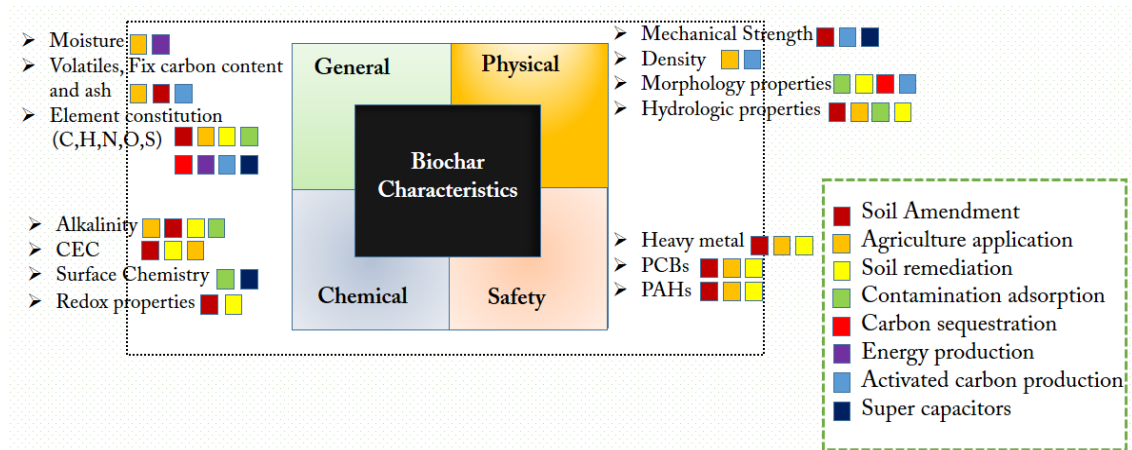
➢ Moisture
➢ Volatiles, Fix carbon content and ash
➢ Element constitution (C,H,N,O,S)

General

Physical

Biochar Characteristics

Chemical

Safety

➢ Mechanical Strength
➢ Density
➢ Morphology properties
➢ Hydrologic properties

➢ Alkalinity
➢ CEC
➢ Surface Chemistry
➢ Redox properties

➢ Heavy metal
➢ PCBs
➢ PAHs

Soil Amendment
Agriculture application
Soil remediation
Contamination adsorption
Carbon sequestration
Energy production
Activated carbon production
Super capacitors